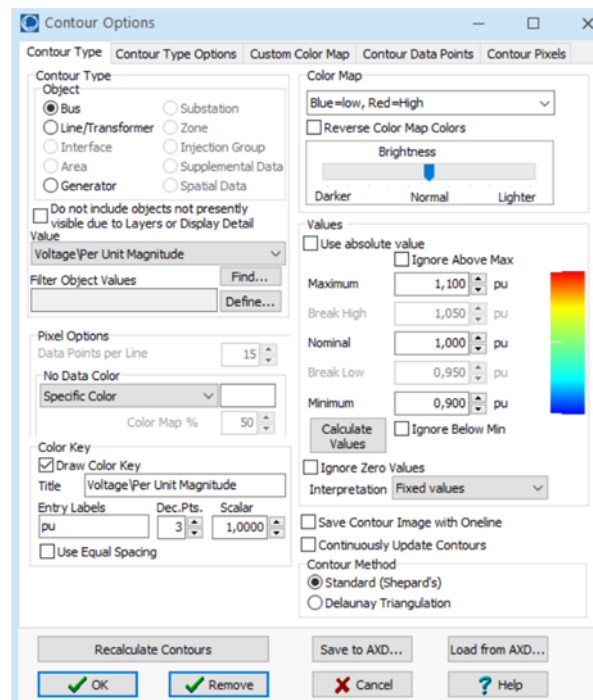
Contour Options

Contour Type | Contour Type Options | Custom Color Map | Contour Data Points | Contour Pixels

Contour Type
Object
Bus
Substation
Line/Transformer
Zone
Interface
Injection Group
Area
Supplemental Data
Generator
Spatial Data

Do not include objects not presently visible due to Layers or Display Detail
Value
Voltage\Per Unit Magnitude
Filter Object Values
Find...
Define...

Pixel Options
Data Points per Line
15
No Data Color
Specific Color
Color Map %
50

Color Key
Draw Color Key
Title
Voltage\Per Unit Magnitude
Entry Labels
Dec.Pts.
Scalar
pu
3
1,0000
Use Equal Spacing

Color Map
Blue=low, Red=High
Reverse Color Map Colors
Brightness
Darker
Normal
Lighter

Values
Use absolute value
Ignore Above Max
Maximum
1,100
pu
Break High
1,050
pu
Nominal
1,000
pu
Break Low
0,950
pu
Minimum
0,900
pu
Calculate Values
Ignore Below Min
Ignore Zero Values
Interpretation
Fixed values

Save Contour Image with Oneline
Continuously Update Contours
Contour Method
Standard (Shepard's)
Delaunay Triangulation

Recalculate Contours
Save to AXD...
Load from AXD...
OK
Remove
Cancel
Help